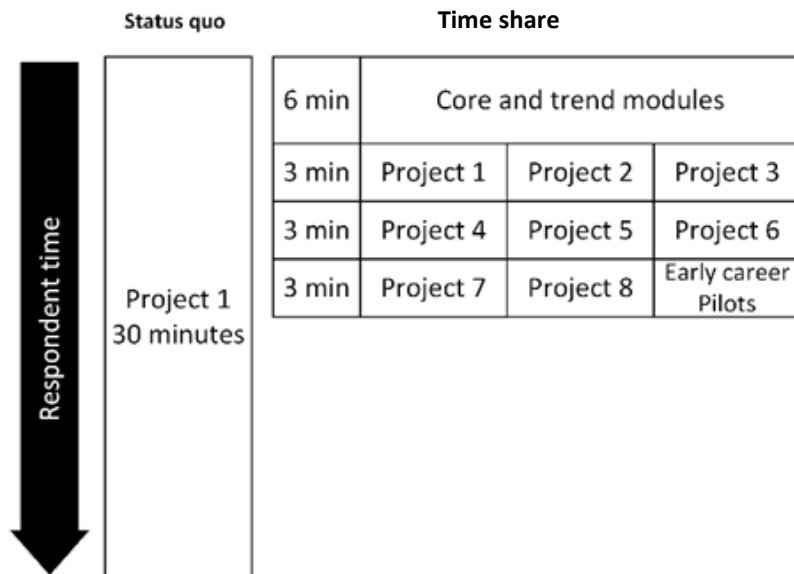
Status quo

Time share

Respondent time

Project 1
30 minutes

| 6 min | Core and trend modules | | |
|---|---|---|---|
| 3 min | Project 1 | Project 2 | Project 3 |
| 3 min | Project 4 | Project 5 | Project 6 |
| 3 min | Project 7 | Project 8 | Early career Pilots |